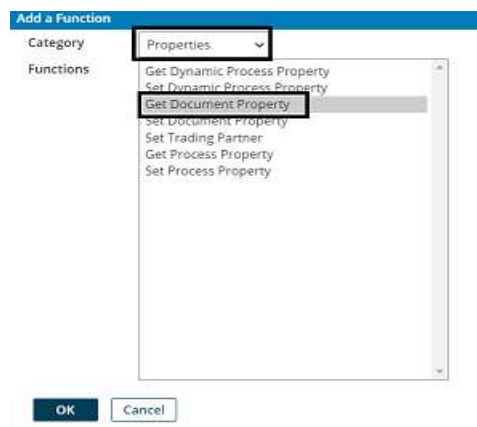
Add a Function

Category Properties

Functions

Get Dynamic Process Property
Set Dynamic Process Property
Get Document Property
Set Document Property
Set Trading Partner
Get Process Property
Set Process Property

OK Cancel